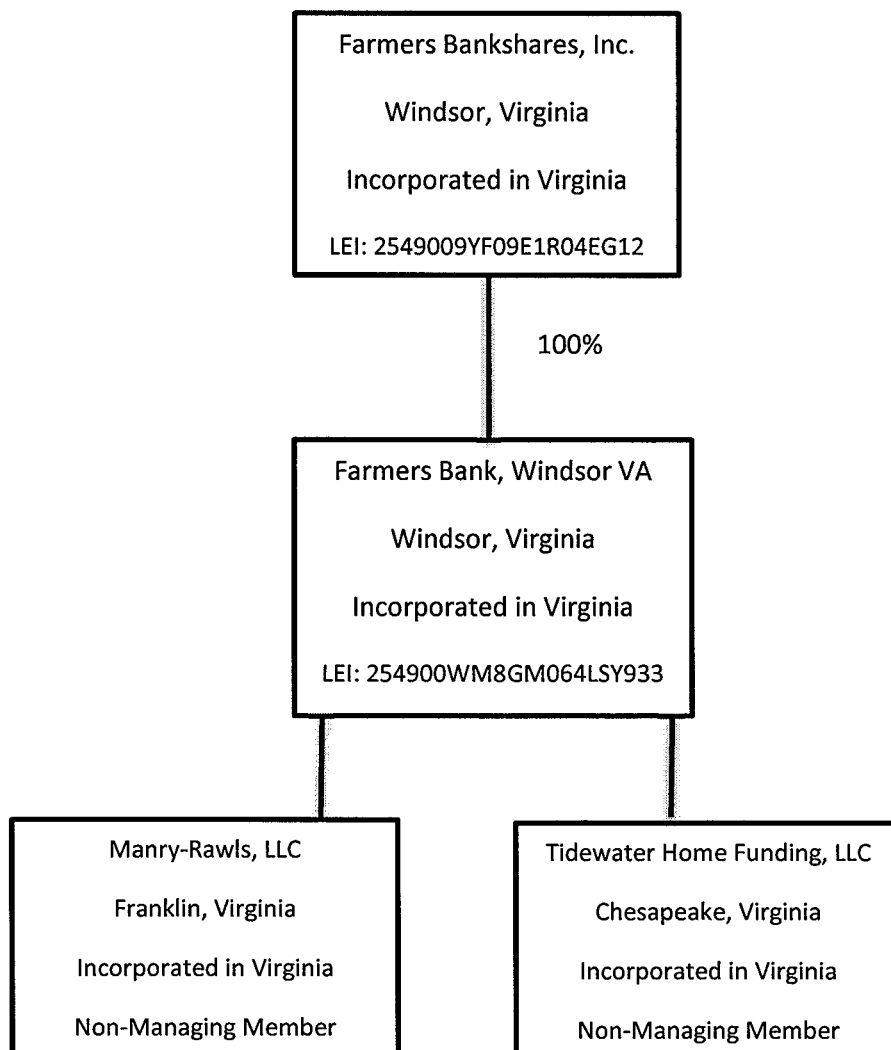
Farmers Bankshares, Inc.

Windsor, Virginia

Incorporated in Virginia

LEI: 2549009YF09E1R04EG12

100%

Farmers Bank, Windsor VA

Windsor, Virginia

Incorporated in Virginia

LEI: 254900WM8GM064LSY933

Manry-Rawls, LLC

Franklin, Virginia

Incorporated in Virginia

Non-Managing Member

Tidewater Home Funding, LLC

Chesapeake, Virginia

Incorporated in Virginia

Non-Managing Member